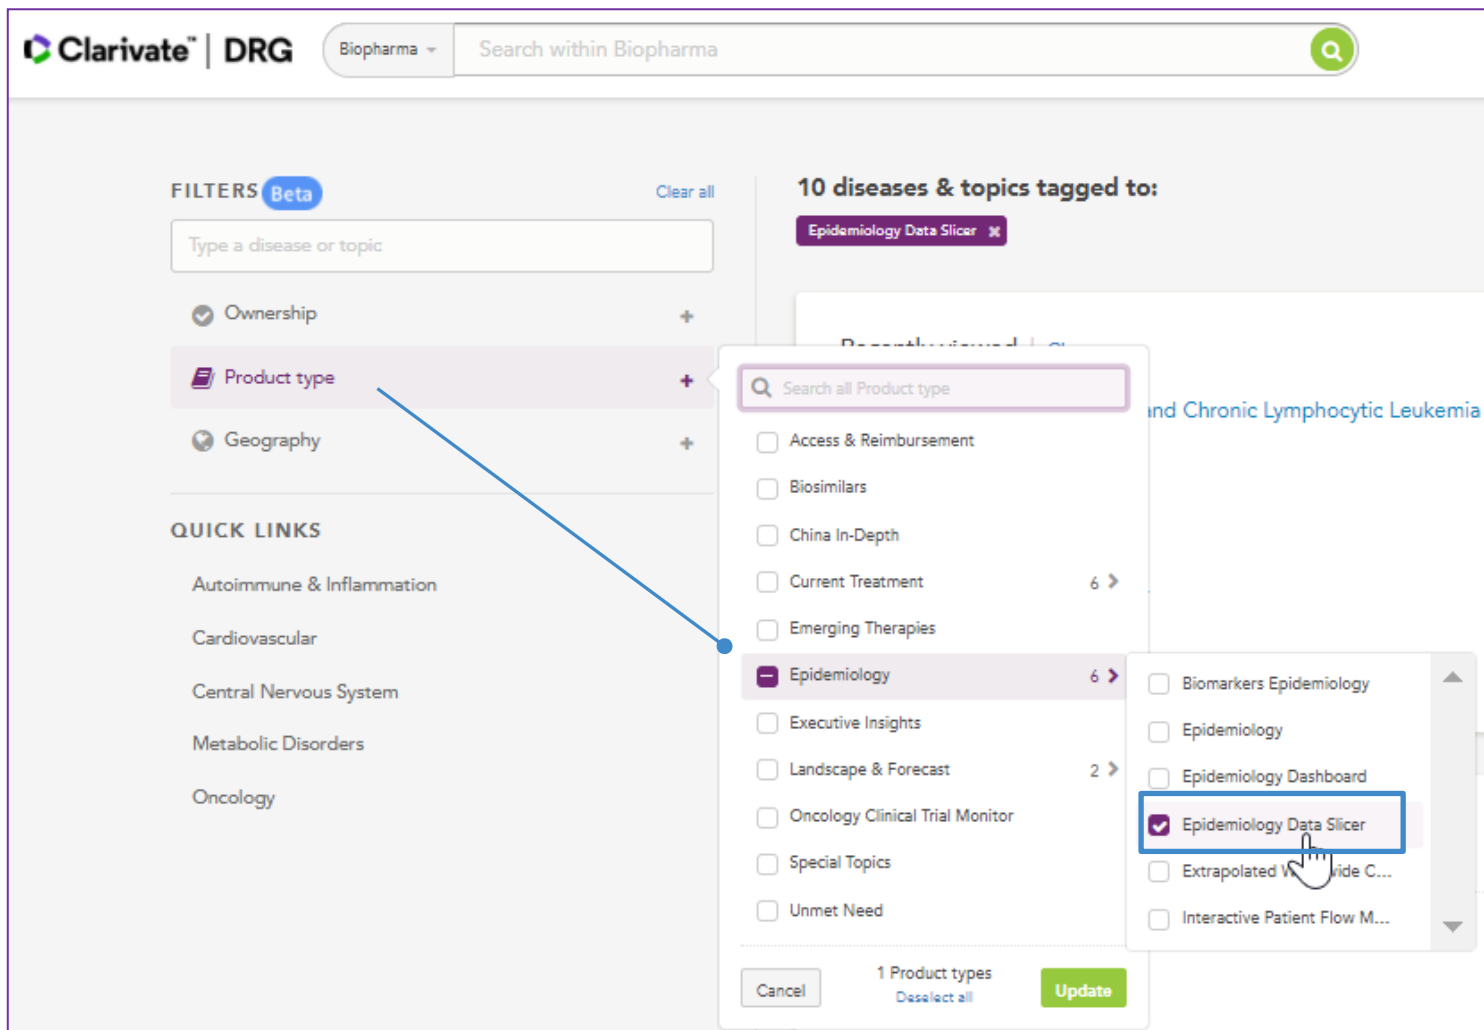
Clarivate™ | DRG

Biopharma

Search within Biopharma

FILTERS Beta

Clear all

Type a disease or topic

Ownership +

Product type +

Geography +

QUICK LINKS

Autoimmune & Inflammation

Cardiovascular

Central Nervous System

Metabolic Disorders

Oncology

10 diseases & topics tagged to:

Epidemiology Data Slicer ✖

Recently viewed | Cl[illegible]

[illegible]nd Chronic Lymphocytic Leukemia

Search all Product type

Access & Reimbursement

Biosimilars

China In-Depth

Current Treatment 6 >

Emerging Therapies

Epidemiology 6 >

Executive Insights

Landscape & Forecast 2 >

Oncology Clinical Trial Monitor

Special Topics

Unmet Need

Biomarkers Epidemiology

Epidemiology

Epidemiology Dashboard

Epidemiology Data Slicer

Extrapolated W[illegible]ide C...

Interactive Patient Flow M...

Cancel

1 Product types

Deselect all

Update